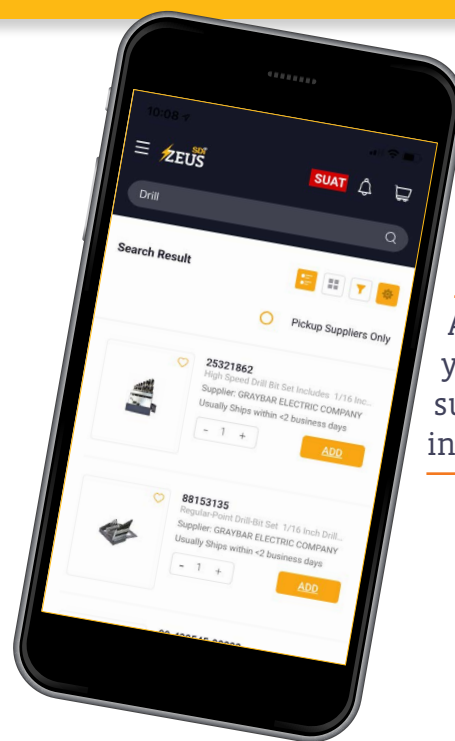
10:08

ZEUS SDI

SUAT

Drill

Search Result

Pickup Suppliers Only

25321862
High Speed Drill Bit Set Includes 1/16 Inc...
Supplier: GRAYBAR ELECTRIC COMPANY
Usually Ships within <2 business days

- 1 +

ADD

88153135
Regular-Point Drill-Bit Set 1/16 Inch Drill...
Supplier: GRAYBAR ELECTRIC COMPANY
Usually Ships within <2 business days

- 1 +

ADD

A
y
su
in